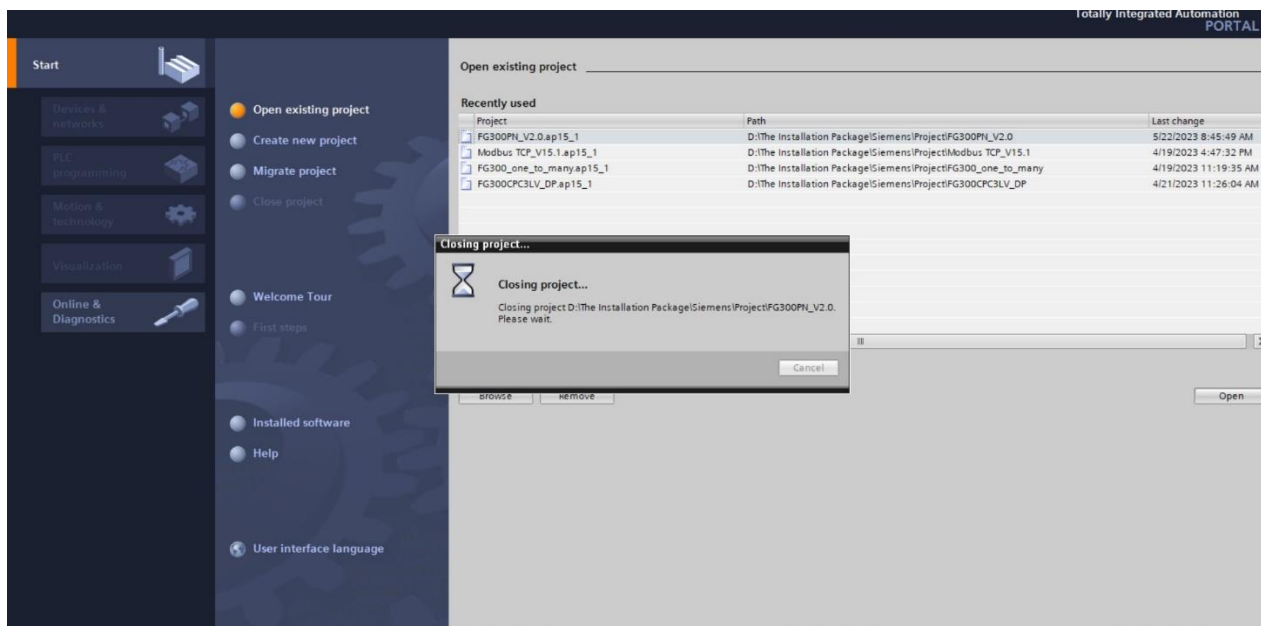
Totally Integrated Automation
PORTAL

Start

Devices & networks

PLC programming

Motion & technology

Visualization

Online & Diagnostics

Open existing project

Create new project

Migrate project

Close project

Welcome Tour

First steps

Installed software

Help

User interface language

Open existing project

Recently used

| Project | Path | Last change |
|---|---|---|
| FG300PN_V2.0.ap15_1 | D:\The Installation Package\Siemens\Project\FG300PN_V2.0 | 5/22/2023 8:45:49 AM |
| Modbus TCP_V15.1.ap15_1 | D:\The Installation Package\Siemens\Project\Modbus TCP_V15.1 | 4/19/2023 4:47:32 PM |
| FG300_one_to_many.ap15_1 | D:\The Installation Package\Siemens\Project\FG300_one_to_many | 4/19/2023 11:19:35 AM |
| FG300CPC3LV_DP.ap15_1 | D:\The Installation Package\Siemens\Project\FG300CPC3LV_DP | 4/21/2023 11:26:04 AM |

Closing project...

Closing project...

Closing project D:\The Installation Package\Siemens\Project\FG300PN_V2.0.
Please wait.

Cancel

Browse

Remove

Open